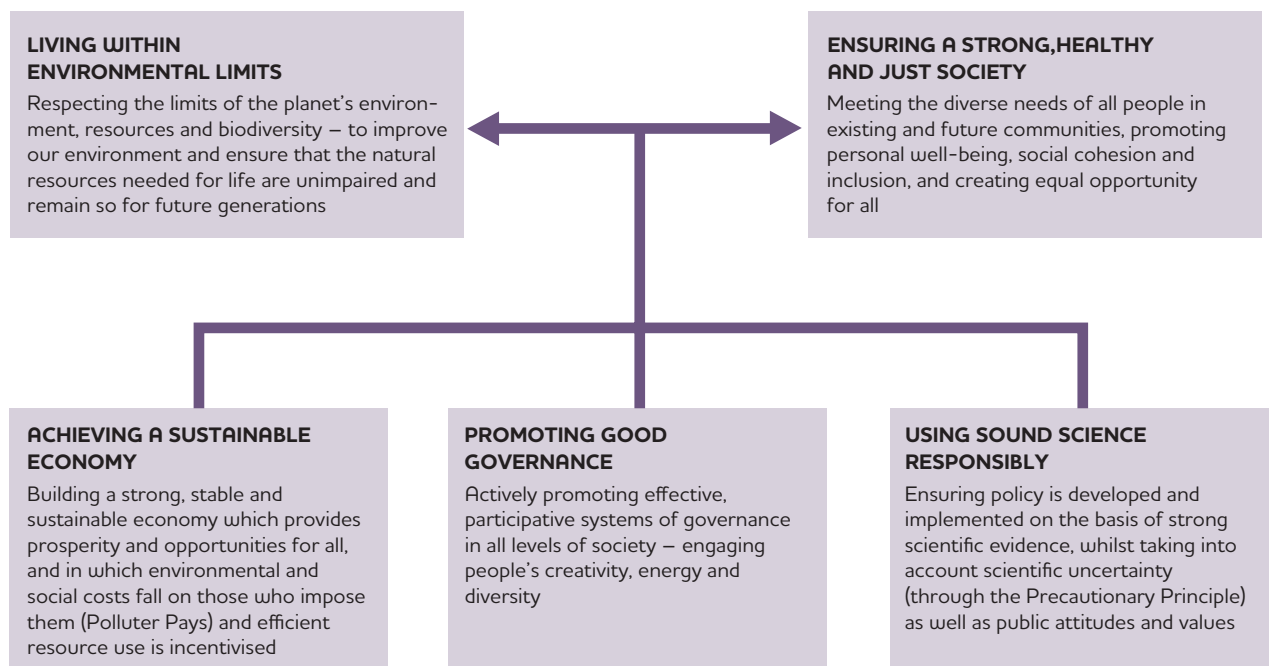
LIVING WITHIN ENVIRONMENTAL LIMITS

Respecting the limits of the planet's environment, resources and biodiversity – to improve our environment and ensure that the natural resources needed for life are unimpaired and remain so for future generations

ENSURING A STRONG,HEALTHY AND JUST SOCIETY

Meeting the diverse needs of all people in existing and future communities, promoting personal well-being, social cohesion and inclusion, and creating equal opportunity for all

ACHIEVING A SUSTAINABLE ECONOMY

Building a strong, stable and sustainable economy which provides prosperity and opportunities for all, and in which environmental and social costs fall on those who impose them (Polluter Pays) and efficient resource use is incentivised

PROMOTING GOOD GOVERNANCE

Actively promoting effective, participative systems of governance in all levels of society – engaging people's creativity, energy and diversity

USING SOUND SCIENCE RESPONSIBLY

Ensuring policy is developed and implemented on the basis of strong scientific evidence, whilst taking into account scientific uncertainty (through the Precautionary Principle) as well as public attitudes and values